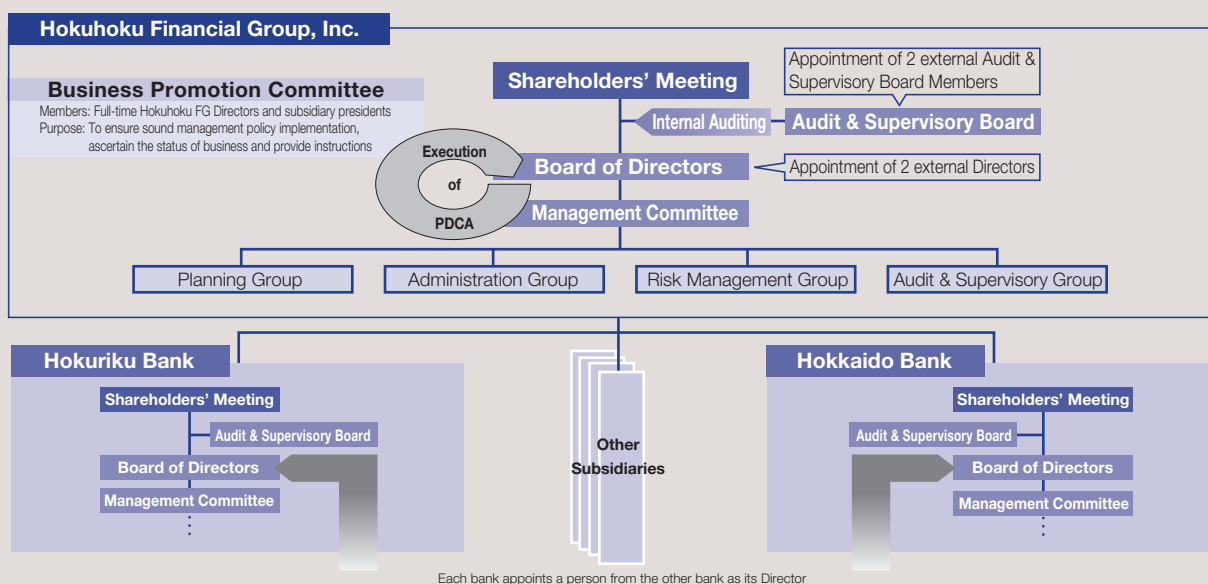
Hokuhoku Financial Group, Inc.

Business Promotion Committee
Members: Full-time Hokuhoku FG Directors and subsidiary presidents
Purpose: To ensure sound management policy implementation, ascertain the status of business and provide instructions

Shareholders' Meeting

Appointment of 2 external Audit & Supervisory Board Members

Internal Auditing

Audit & Supervisory Board

Execution of PDCA

Board of Directors

Appointment of 2 external Directors

Management Committee

Planning Group

Administration Group

Risk Management Group

Audit & Supervisory Group

Hokuriku Bank

Shareholders' Meeting

Audit & Supervisory Board

Board of Directors

Management Committee

Other Subsidiaries

Hokkaido Bank

Shareholders' Meeting

Audit & Supervisory Board

Board of Directors

Management Committee

Each bank appoints a person from the other bank as its Director